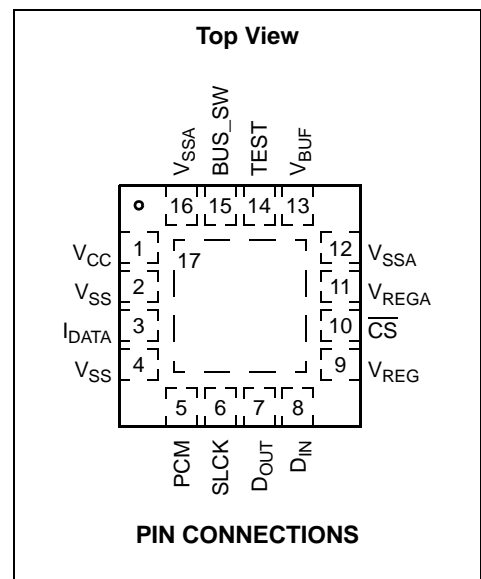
Top View

$V_{SSA}$ BUS_SW TEST $V_{BUF}$

16 15 14 13

$V_{CC}$ 1
$V_{SS}$ 2
$I_{DATA}$ 3
$V_{SS}$ 4

17

12 $V_{SSA}$
11 $V_{REGA}$
10 $\overline{CS}$
9 $V_{REG}$

5 6 7 8

PCM SLCK $D_{OUT}$ $D_{IN}$

PIN CONNECTIONS